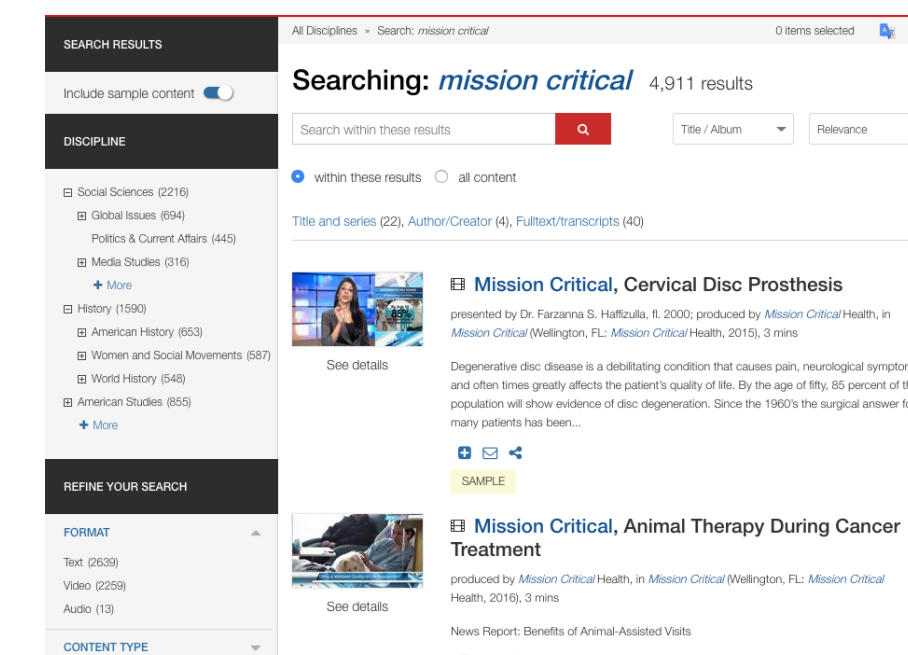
SEARCH RESULTS

Include sample content

DISCIPLINE

⊟ Social Sciences (2216)
⊞ Global Issues (694)
Politics & Current Affairs (445)
⊞ Media Studies (316)
+ More
⊟ History (1590)
⊞ American History (653)
⊞ Women and Social Movements (587)
⊞ World History (548)
⊞ American Studies (855)
+ More

REFINE YOUR SEARCH

FORMAT

Text (2639)
Video (2259)
Audio (13)

CONTENT TYPE

All Disciplines » Search: mission critical

0 items selected

Searching: mission critical 4,911 results

Search within these results

Title / Album

Relevance

within these results all content

Title and series (22), Author/Creator (4), Fulltext/transcripts (40)

See details

Mission Critical, Cervical Disc Prosthesis

presented by Dr. Farzanna S. Haffizulla, fl. 2000; produced by Mission Critical Health, in Mission Critical (Wellington, FL: Mission Critical Health, 2015), 3 mins

Degenerative disc disease is a debilitating condition that causes pain, neurological symptor and often times greatly affects the patient's quality of life. By the age of fifty, 85 percent of t population will show evidence of disc degeneration. Since the 1960's the surgical answer f many patients has been...

SAMPLE

See details

Mission Critical, Animal Therapy During Cancer Treatment

produced by Mission Critical Health, in Mission Critical (Wellington, FL: Mission Critical Health, 2016), 3 mins

News Report: Benefits of Animal-Assisted Visits